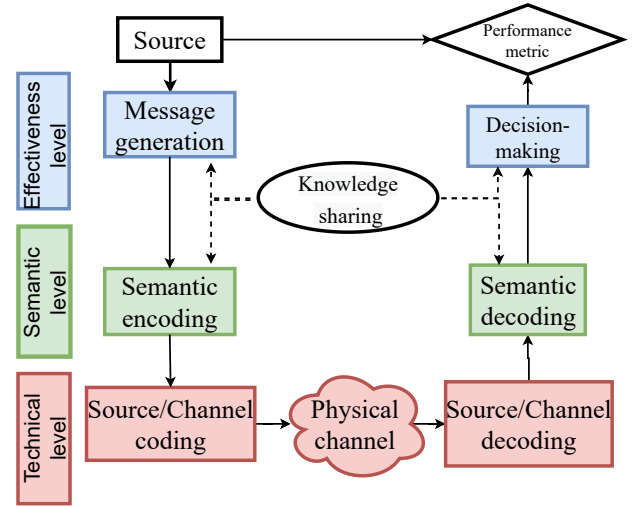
Source

Performance metric

Effectiveness level

Message generation

Decision-making

Knowledge sharing

Semantic level

Semantic encoding

Semantic decoding

Technical level

Source/Channel coding

Physical channel

Source/Channel decoding